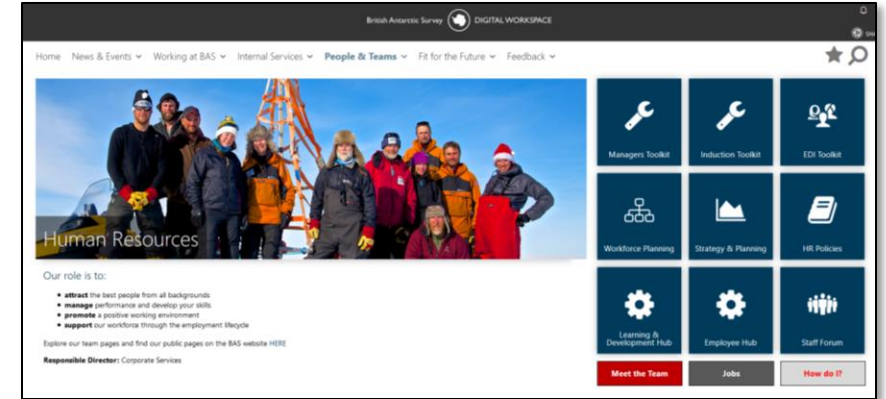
British Antarctic Survey DIGITAL WORKSPACE

Home News & Events Working at BAS Internal Services People & Teams Fit for the Future Feedback

Human Resources

Our role is to:

- **attract** the best people from all backgrounds
- **manage** performance and develop your skills
- **promote** a positive working environment
- **support** our workforce through the employment lifecycle

Explore our team pages and find our public pages on the BAS website HERE

**Responsible Director:** Corporate Services

Managers Toolkit

Induction Toolkit

EDI Toolkit

Workforce Planning

Strategy & Planning

HR Policies

Learning & Development Hub

Employee Hub

Staff Forum

Meet the Team

Jobs

How do I?